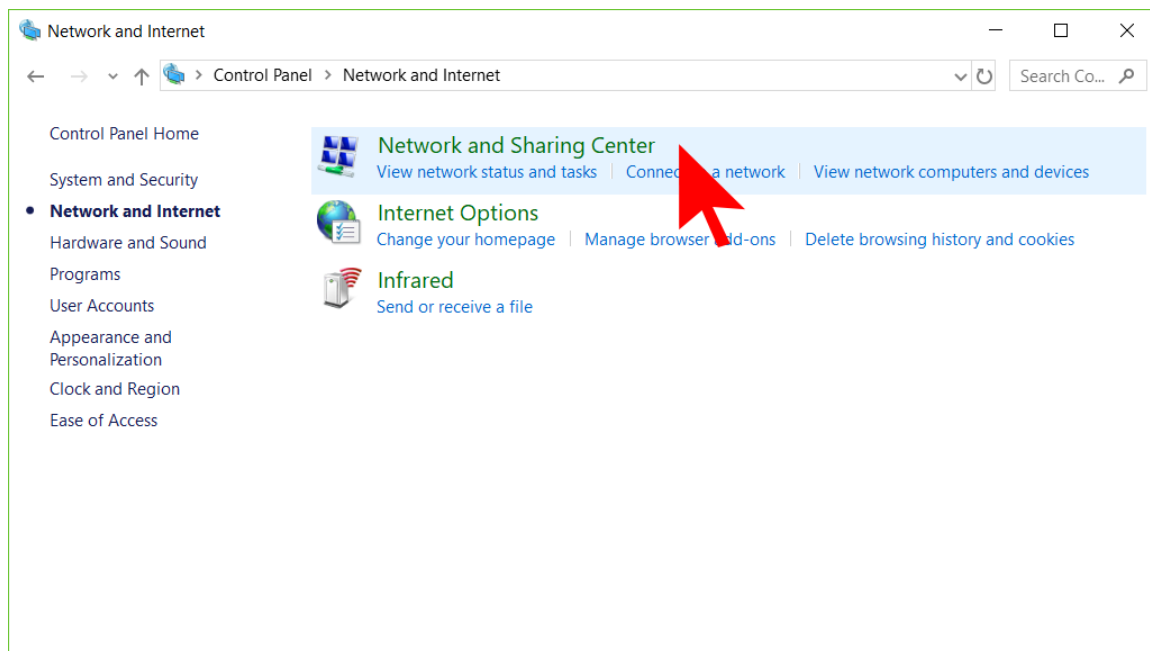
Network and Internet

Control Panel > Network and Internet

Search Co...

Control Panel Home

System and Security

Network and Internet

Hardware and Sound

Programs

User Accounts

Appearance and Personalization

Clock and Region

Ease of Access

Network and Sharing Center

View network status and tasks | Connec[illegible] a network | View network computers and devices

Internet Options

Change your homepage | Manage browser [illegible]d-ons | Delete browsing history and cookies

Infrared

Send or receive a file